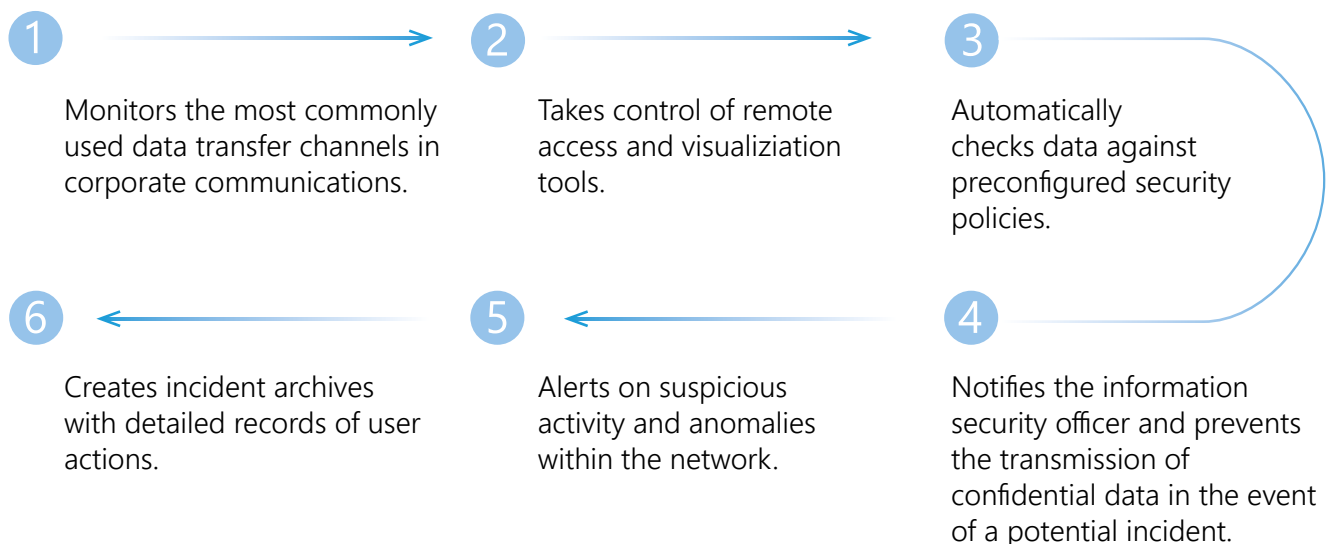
1

Monitors the most commonly used data transfer channels in corporate communications.

2

Takes control of remote access and visualiziation tools.

3

Automatically checks data against preconfigured security policies.

4

Notifies the information security officer and prevents the transmission of confidential data in the event of a potential incident.

5

Alerts on suspicious activity and anomalies within the network.

6

Creates incident archives with detailed records of user actions.